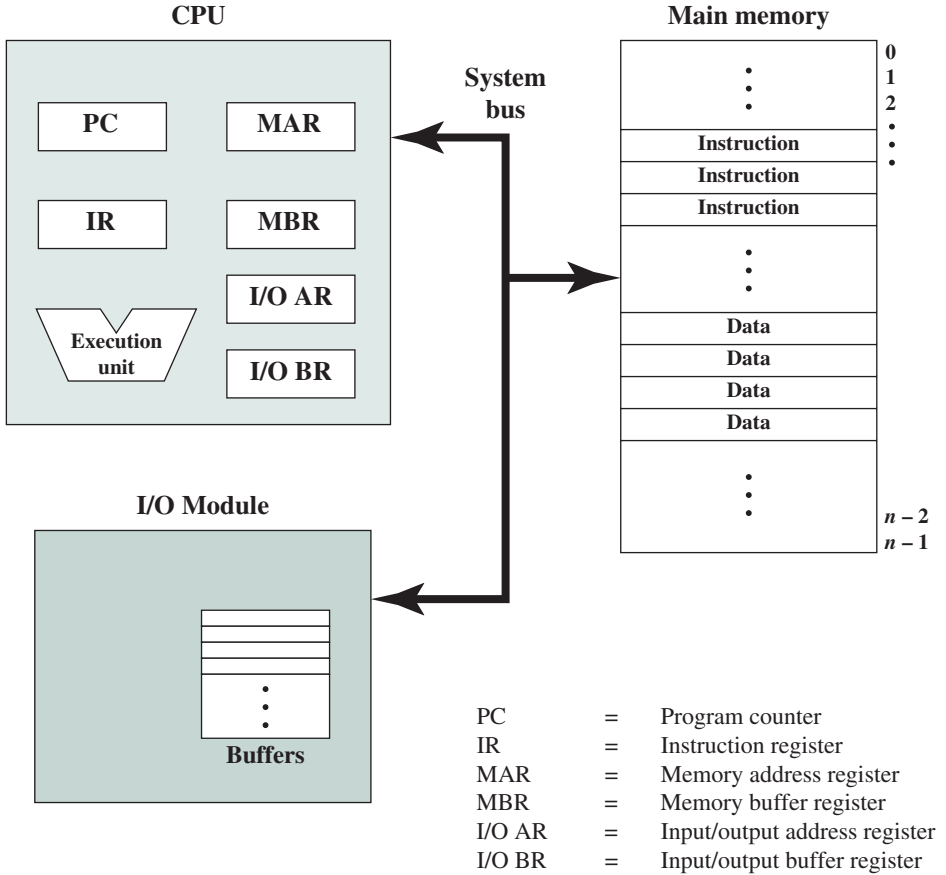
CPU

PC

MAR

IR

MBR

I/O AR

Execution unit

I/O BR

System bus

Main memory

0
1
2

Instruction
Instruction
Instruction

Data
Data
Data
Data

$n-2$
$n-1$

I/O Module

Buffers

| | | |
|---|---|---|
| PC | = | Program counter |
| IR | = | Instruction register |
| MAR | = | Memory address register |
| MBR | = | Memory buffer register |
| I/O AR | = | Input/output address register |
| I/O BR | = | Input/output buffer register |